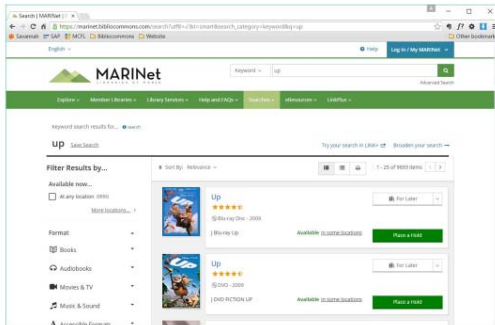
Search | MARINet | ×

https://marinet.bibliocommons.com/search?utf8=✓&t=smart&search_category=keyword&q=up

Savannah SAP MCFL Bibliocommons Website

Other bookmarks

English

Help

Log In / My MARINet

MARINet

LIBRARIES OF MARIN

Keyword

up

Advanced Search

Explore

Member Libraries

Library Services

Help and FAQs

Your Own

eResources

LinkPlus

Keyword search results for... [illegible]

up Save Search

Try your search in Link+

Broaden your search

Filter Results by...

Available now...

At any location (999)

More locations...

Format

Books

Audiobooks

Movies & TV

Music & Sound

Accessible Formats

Sort By: Relevance

1 - 25 of 9693 items

Up

Blu-ray Disc - 2009

J Blu-ray Up

Available in some locations

For Later

Place a Hold

Up

DVD - 2009

J DVD FICTION UP

Available in some locations

For Later

Place a Hold